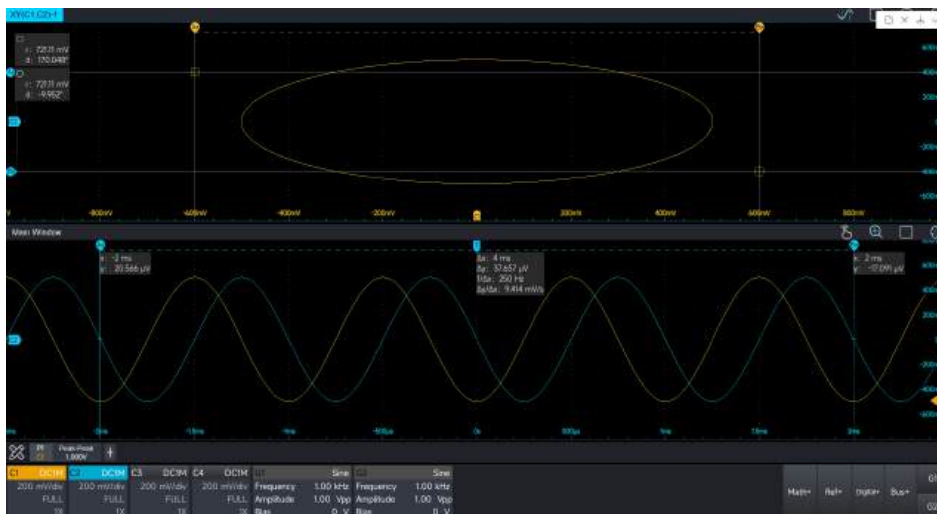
XY(C1,C2)-1

C1
x: 728.11 mV
d: 170.048°

x: 728.11 mV
d: -9.952°

-800mV
-600mV
-400mV
-200mV
200mV
400mV
600mV
800mV

Main Window

x: -2 ms
y: 20.566 μV

Δx: 4 ms
Δy: 37.657 μV
1/Δx: 250 Hz
Δy/Δx: 9.414 mV/s

x: 2 ms
y: -17.091 μV

-1.5ms
-1ms
-500μs
0s
500μs
1ms

P1 C1
Peak-Peak 1.600V

| C1 DC1M | C2 DC1M | C3 DC1M | C4 DC1M | | Sine | | Sine |
|---|---|---|---|---|---|---|---|
| 200 mV/div | 200 mV/div | 200 mV/div | 200 mV/div | Frequency | 1.00 kHz | Frequency | 1.00 kHz |
| FULL | FULL | FULL | FULL | Amplitude | 1.00 Vpp | Amplitude | 1.00 Vpp |
| 1X | 1X | 1X | 1X | Bias | 0 V | Bias | 0 V |

Math+ Ref+ Digital+ Bus+